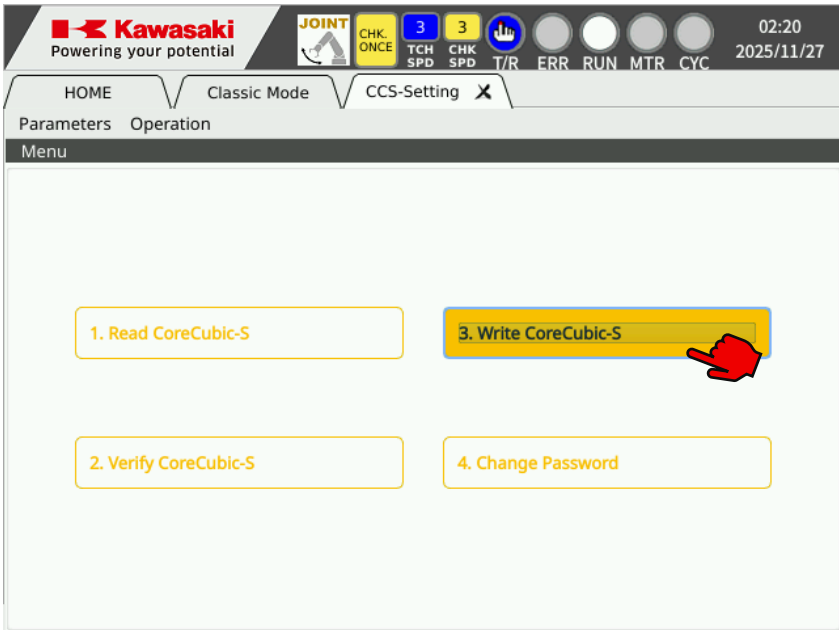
Kawasaki
Powering your potential

JOINT

CHK. ONCE

3
TCH SPD

3
CHK SPD

T/R ERR RUN MTR CYC

02:20
2025/11/27

HOME
Classic Mode
CCS-Setting

Parameters Operation

Menu

1. Read CoreCubic-S

3. Write CoreCubic-S

2. Verify CoreCubic-S

4. Change Password